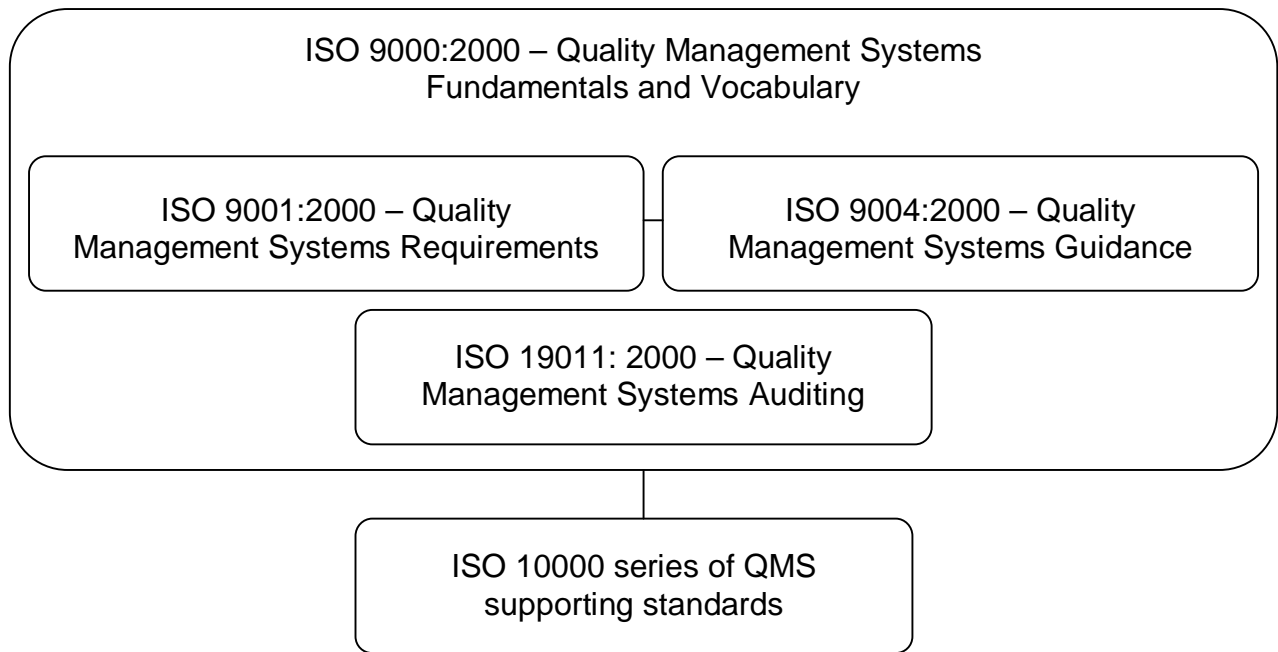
ISO 9000:2000 – Quality Management Systems
Fundamentals and Vocabulary

ISO 9001:2000 – Quality
Management Systems Requirements

ISO 9004:2000 – Quality
Management Systems Guidance

ISO 19011: 2000 – Quality
Management Systems Auditing

ISO 10000 series of QMS
supporting standards